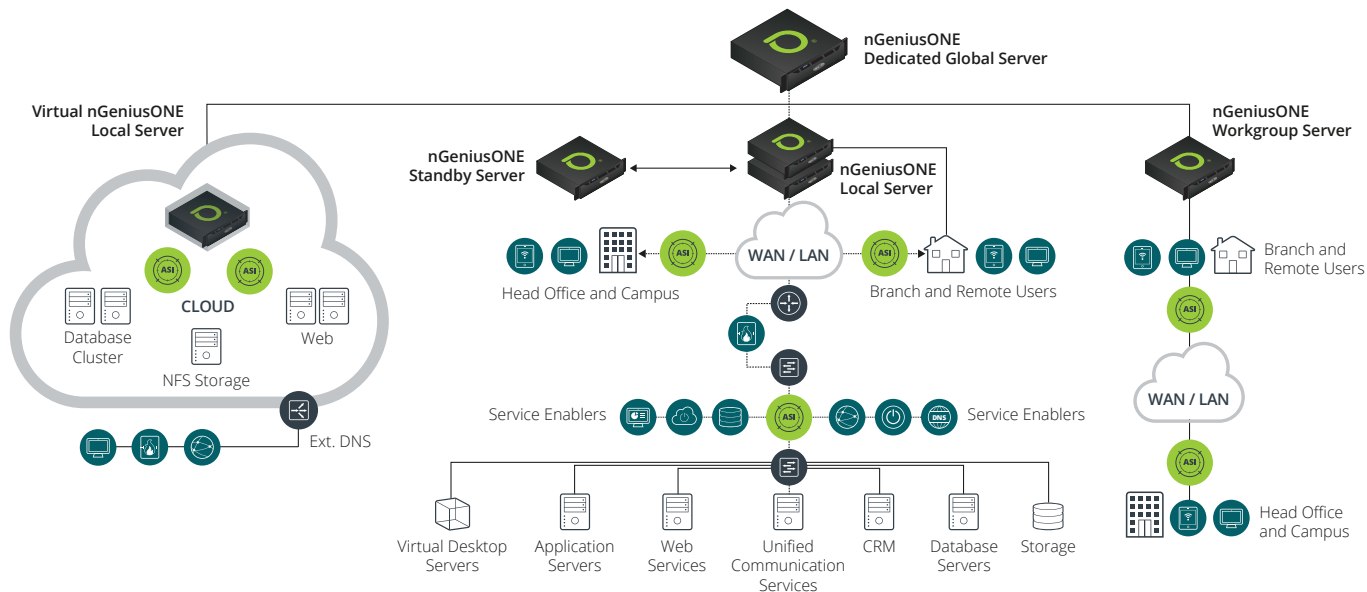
nGeniusONE
Dedicated Global Server

Virtual nGeniusONE
Local Server

nGeniusONE
Workgroup Server

nGeniusONE
Standby Server

nGeniusONE
Local Server

ASI

ASI

CLOUD

Database
Cluster

Web

NFS Storage

Ext. DNS

ASI

WAN / LAN

ASI

Head Office and Campus

Branch and Remote Users

Branch and
Remote Users

ASI

WAN / LAN

ASI

Head Office
and Campus

Service Enablers

ASI

DNS

Service Enablers

Virtual Desktop
Servers

Application
Servers

Web
Services

Unified
Communication
Services

CRM

Database
Servers

Storage